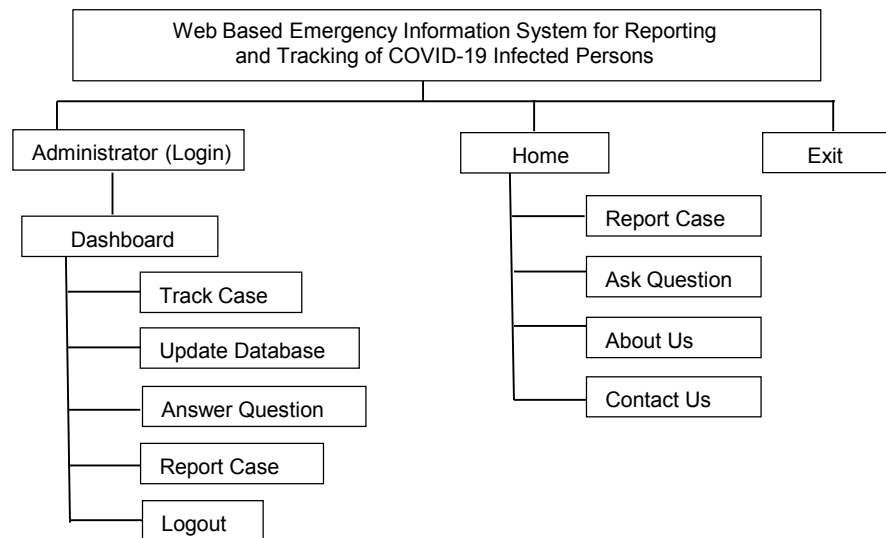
Web Based Emergency Information System for Reporting and Tracking of COVID-19 Infected Persons

Administrator (Login)

Dashboard

Track Case

Update Database

Answer Question

Report Case

Logout

Home

Report Case

Ask Question

About Us

Contact Us

Exit